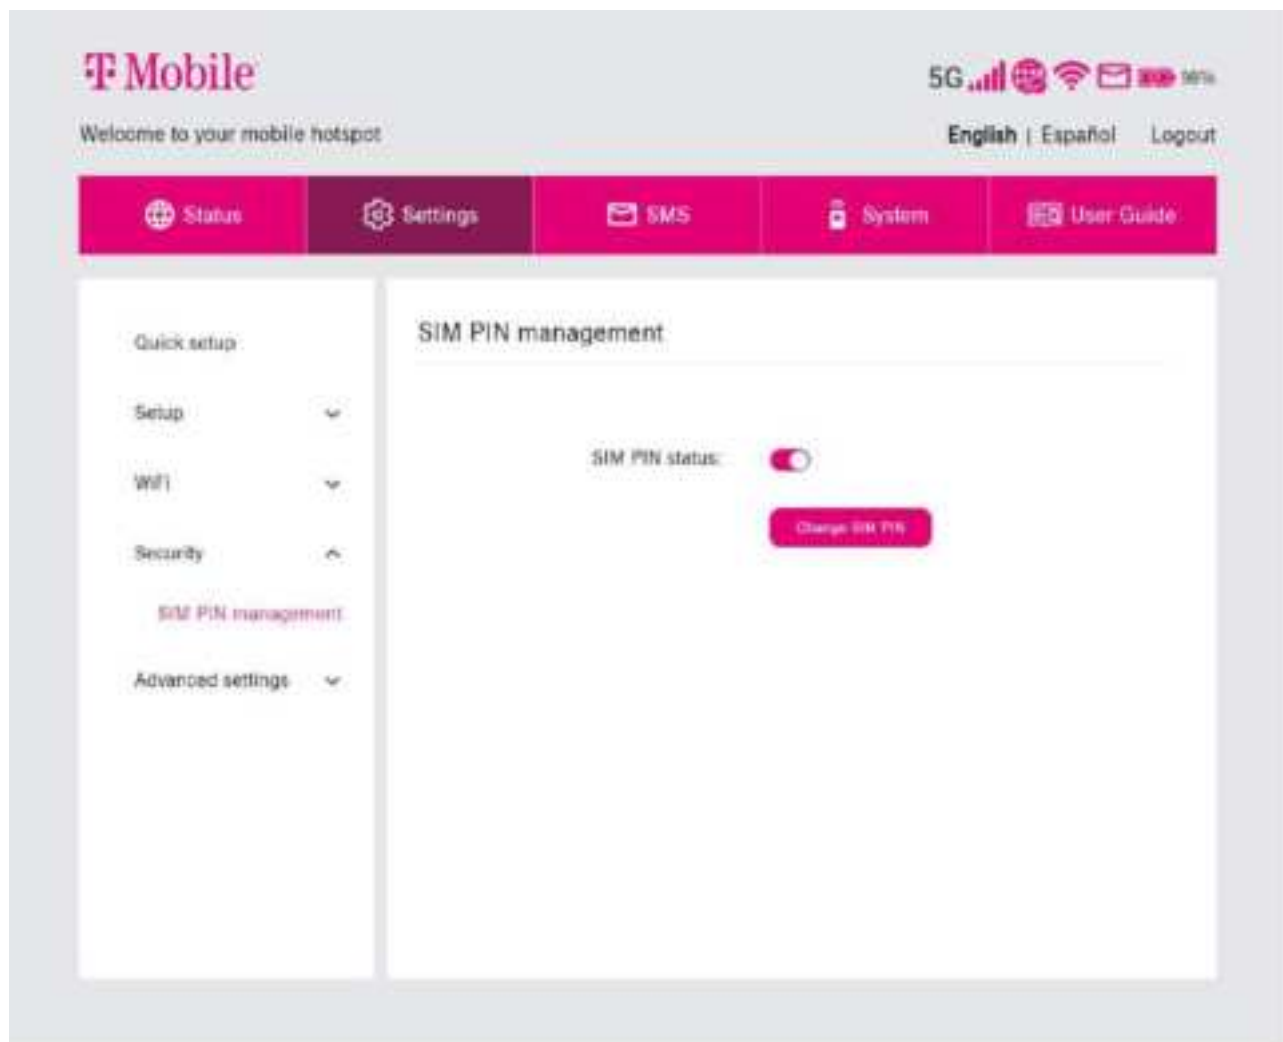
T Mobile

5G 98%

Welcome to your mobile hotspot

English | Español Logout

Status
Settings
SMS
System
User Guide

Quick setup
Setup
WiFi
Security
SIM PIN management
Advanced settings

SIM PIN management

SIM PIN status:

Change SIM PIN